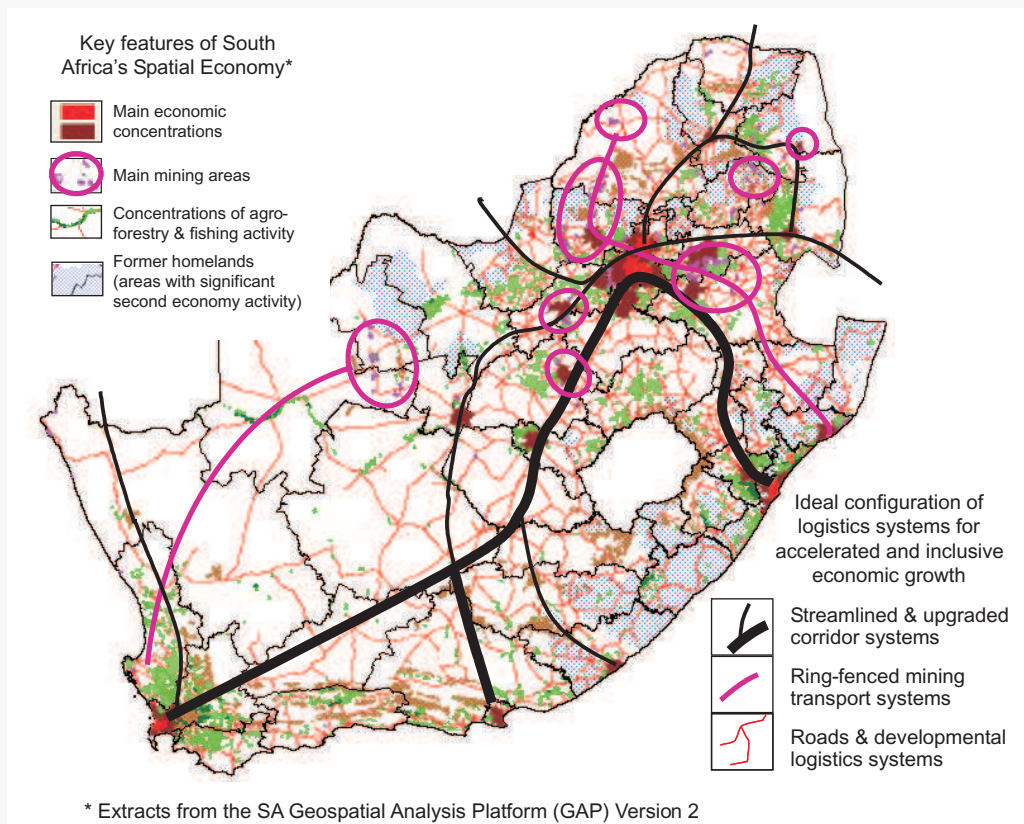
Key features of South Africa's Spatial Economy*

Main economic concentrations

Main mining areas

Concentrations of agro-forestry & fishing activity

Former homelands (areas with significant second economy activity)

Ideal configuration of logistics systems for accelerated and inclusive economic growth

Streamlined & upgraded corridor systems

Ring-fenced mining transport systems

Roads & developmental logistics systems

* Extracts from the SA Geospatial Analysis Platform (GAP) Version 2